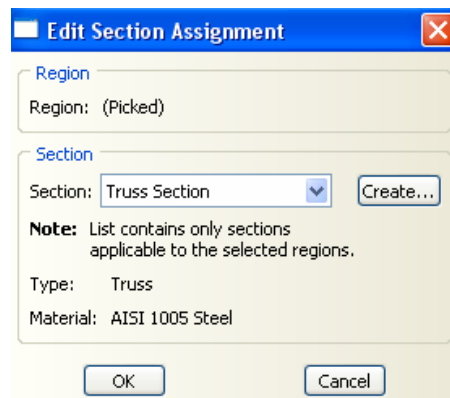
Edit Section Assignment

Region

Region: (Picked)

Section

Section: Truss Section

Create...

Note: List contains only sections applicable to the selected regions.

Type: Truss

Material: AISI 1005 Steel

OK

Cancel